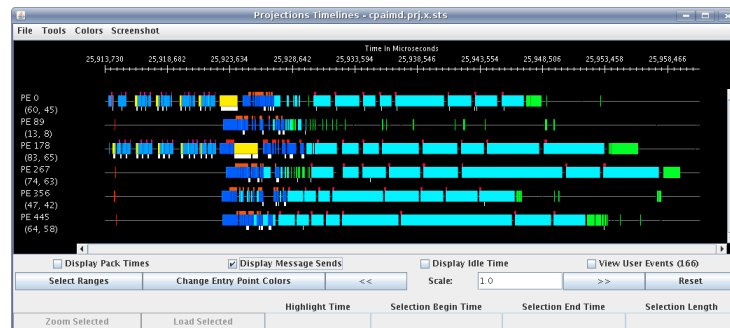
Projections Timelines - cpaimd.prj.x.sts

File Tools Colors Screenshot

Time In Microseconds

25,913,730 25,918,682 25,923,634 25,928,642 25,933,594 25,938,546 25,943,554 25,948,506 25,953,458 25,958,466

PE 0
(60, 45)
PE 89
(13, 8)
PE 178
(83, 65)
PE 267
(74, 63)
PE 356
(47, 42)
PE 445
(64, 58)

Display Pack Times
Display Message Sends
Display Idle Time
View User Events (166)

Select Ranges
Change Entry Point Colors
<<
Scale: 1.0
>>
Reset

Highlight Time
Selection Begin Time
Selection End Time
Selection Length

Zoom Selected
Load Selected